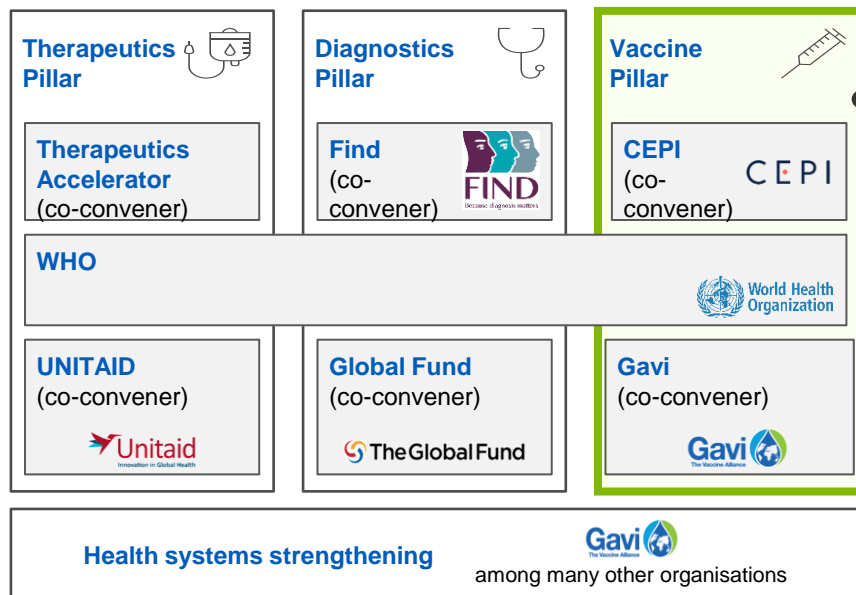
Therapeutics Pillar

Diagnostics Pillar

Vaccine Pillar

Therapeutics Accelerator
(co-convener)

Find
(co-convener)

FIND
Because diagnosis matters

CEPI
(co-convener)

CEPI

WHO

World Health Organization

UNITAID
(co-convener)

Unitaid
Innovation in Global Health

Global Fund
(co-convener)

The Global Fund

Gavi
(co-convener)

Gavi
The Vaccine Alliance

Health systems strengthening

Gavi
The Vaccine Alliance

among many other organisations